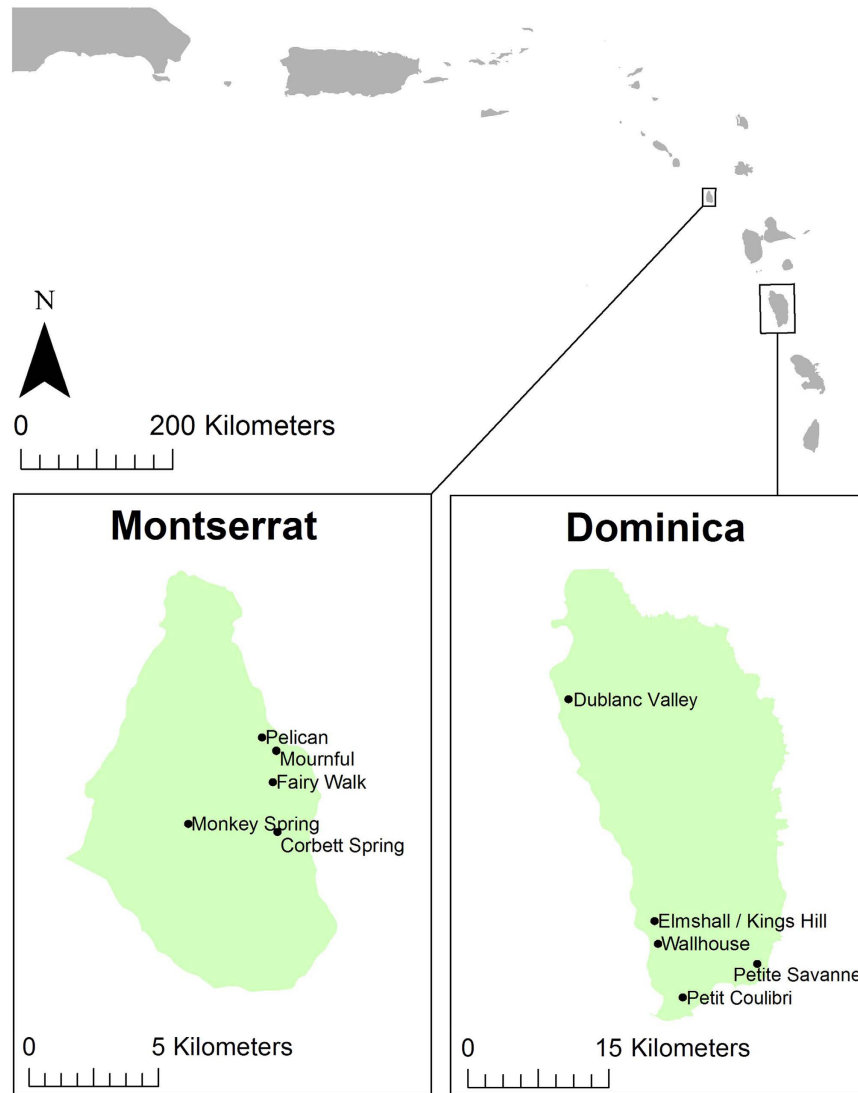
N

0 200 Kilometers

Montserrat

Pelican
Mournful
Fairy Walk
Monkey Spring
Corbett Spring

0 5 Kilometers

Dominica

Dublanc Valley
Elmshall / Kings Hill
Wallhouse
Petite Savanne
Petit Coulibri

0 15 Kilometers